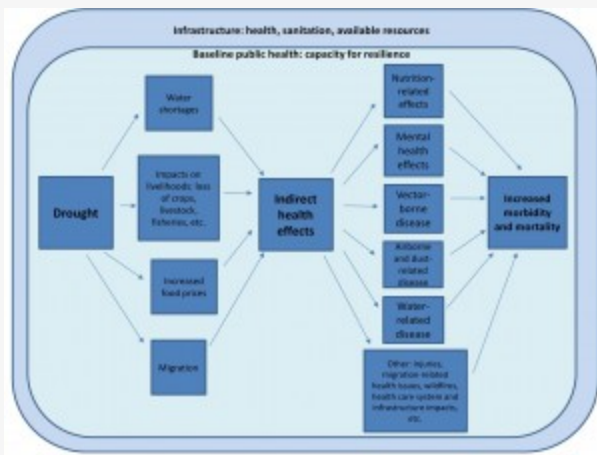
Infrastructure: health, sanitation, available resources

Baseline public health: capacity for resilience

Drought

Water shortages

Impacts on livelihoods: loss of crops, livestock, fisheries, etc.

Increased food prices

Migration

Indirect health effects

Nutrition-related effects

Mental health effects

Vector-borne disease

Airborne and dust-related disease

Water-related disease

Other: injuries, migration related health issues, wildfires, health care system and infrastructure impacts, etc.

Increased morbidity and mortality